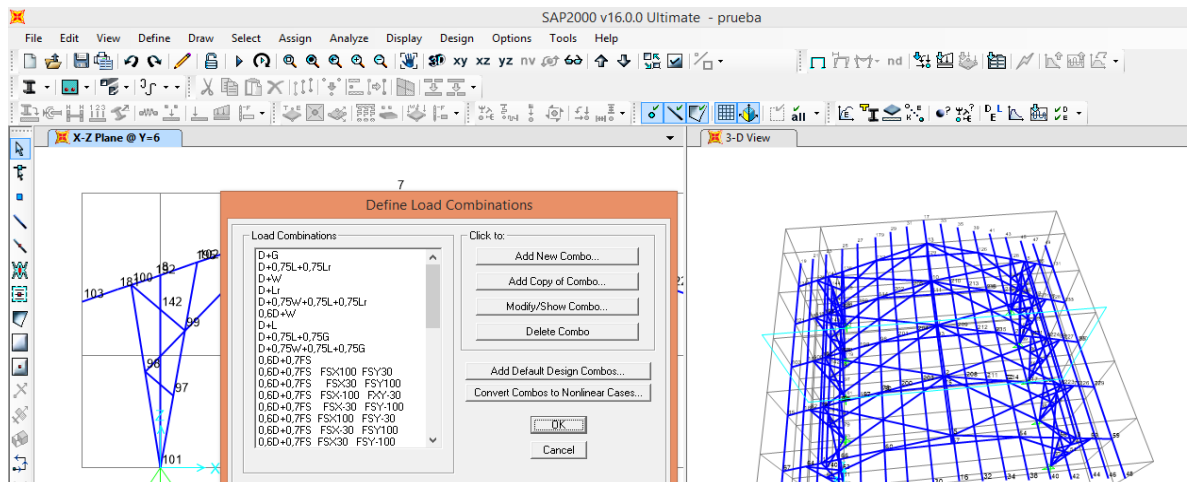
SAP2000 v16.0.0 Ultimate - prueba

File Edit View Define Draw Select Assign Analyze Display Design Options Tools Help

3D xy xz yz nv nd all

X-Z Plane @ Y=6

3-D View

7

103 18 100 10 12 10 12 142 99 98 97 101

Define Load Combinations

Load Combinations
D+G
D+0,75L+0,75Lr
D+W
D+Lr
D+0,75W+0,75L+0,75Lr
0,6D+W
D+L
D+0,75L+0,75G
D+0,75W+0,75L+0,75G
0,6D+0,7FS
0,6D+0,7FS FSX100 FSY30
0,6D+0,7FS FSX30 FSY100
0,6D+0,7FS FSX-100 FXY-30
0,6D+0,7FS FSX-30 FSY-100
0,6D+0,7FS FSX100 FSY-30
0,6D+0,7FS FSX-30 FSY100
0,6D+0,7FS FSX30 FSY-100

Click to:
Add New Combo...
Add Copy of Combo...
Modify/Show Combo...
Delete Combo

Add Default Design Combos...
Convert Combos to Nonlinear Cases...

OK
Cancel